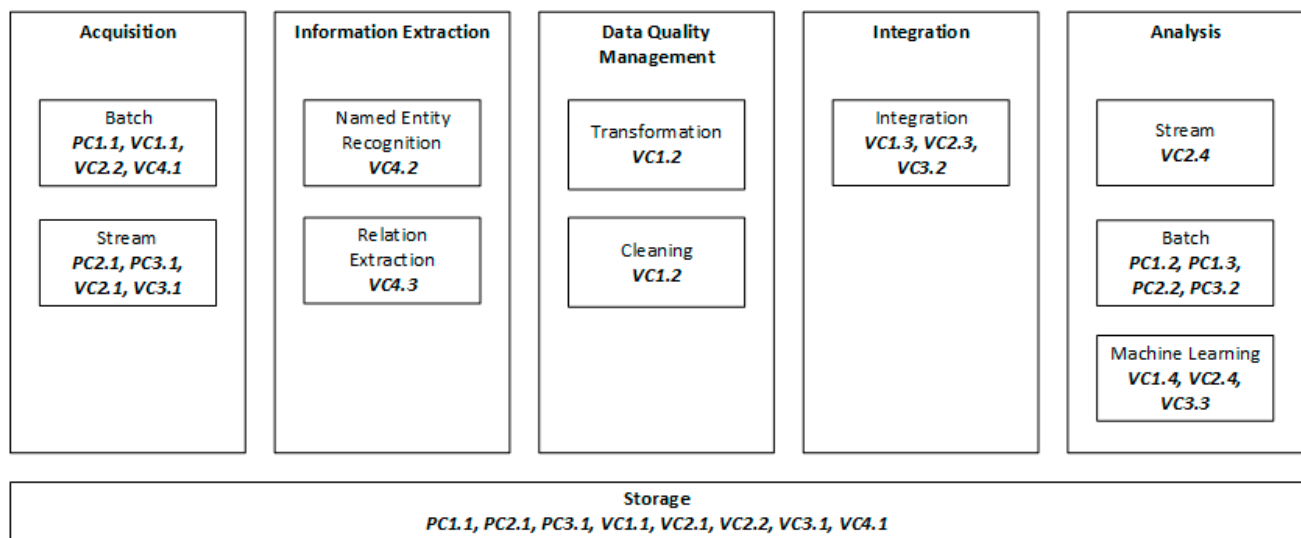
Acquisition

Batch
PC1.1, VC1.1, VC2.2, VC4.1

Stream
PC2.1, PC3.1, VC2.1, VC3.1

Information Extraction

Named Entity Recognition
VC4.2

Relation Extraction
VC4.3

Data Quality Management

Transformation
VC1.2

Cleaning
VC1.2

Integration

Integration
VC1.3, VC2.3, VC3.2

Analysis

Stream
VC2.4

Batch
PC1.2, PC1.3, PC2.2, PC3.2

Machine Learning
VC1.4, VC2.4, VC3.3

Storage
PC1.1, PC2.1, PC3.1, VC1.1, VC2.1, VC2.2, VC3.1, VC4.1